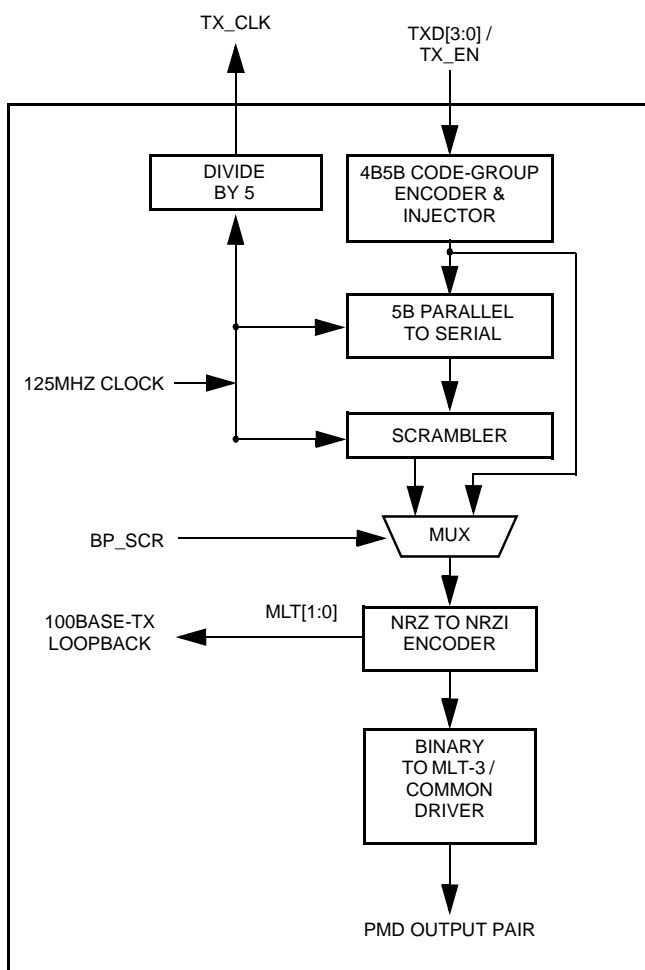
TX_CLK

TXD[3:0] / TX_EN

DIVIDE BY 5

4B5B CODE-GROUP ENCODER & INJECTOR

5B PARALLEL TO SERIAL

125MHZ CLOCK

SCRAMBLER

BP_SCR

MUX

100BASE-TX LOOPBACK

MLT[1:0]

NRZ TO NRZI ENCODER

BINARY TO MLT-3 / COMMON DRIVER

PMD OUTPUT PAIR